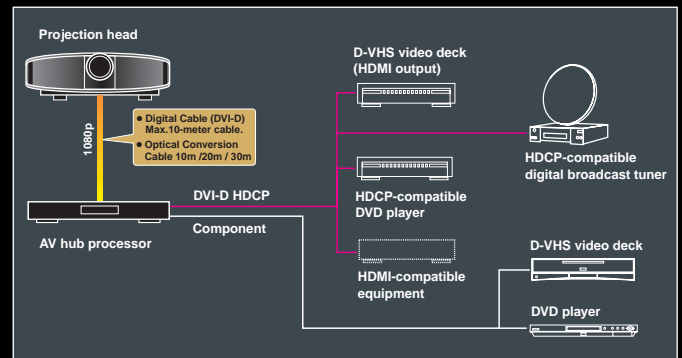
Projection head

1080p

Digital Cable (DVI-D) Max.10-meter cable.

Optical Conversion Cable 10m /20m / 30m

D-VHS video deck (HDMI output)

HDCP-compatible digital broadcast tuner

DVI-D HDCP

HDCP-compatible DVD player

AV hub processor

Component

HDMI-compatible equipment

D-VHS video deck

DVD player